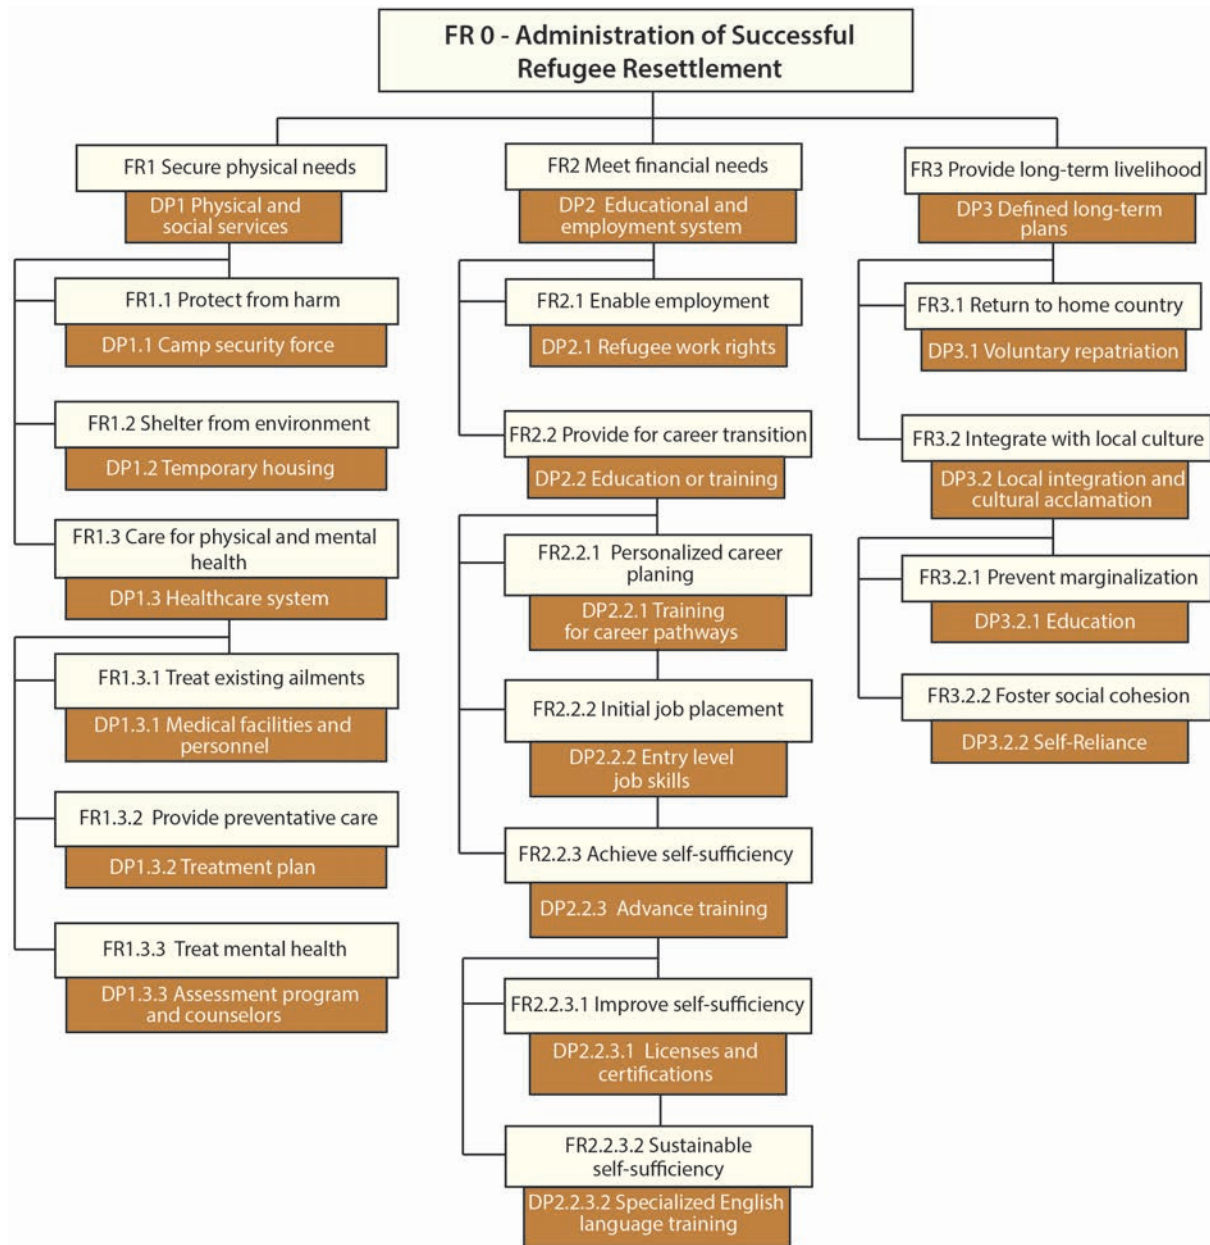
FR 0 - Administration of Successful Refugee Resettlement

FR1 Secure physical needs
DP1 Physical and social services

FR1.1 Protect from harm
DP1.1 Camp security force

FR1.2 Shelter from environment
DP1.2 Temporary housing

FR1.3 Care for physical and mental health
DP1.3 Healthcare system

FR1.3.1 Treat existing ailments
DP1.3.1 Medical facilities and personnel

FR1.3.2 Provide preventative care
DP1.3.2 Treatment plan

FR1.3.3 Treat mental health
DP1.3.3 Assessment program and counselors

FR2 Meet financial needs
DP2 Educational and employment system

FR2.1 Enable employment
DP2.1 Refugee work rights

FR2.2 Provide for career transition
DP2.2 Education or training

FR2.2.1 Personalized career planing
DP2.2.1 Training for career pathways

FR2.2.2 Initial job placement
DP2.2.2 Entry level job skills

FR2.2.3 Achieve self-sufficiency
DP2.2.3 Advance training

FR2.2.3.1 Improve self-sufficiency
DP2.2.3.1 Licenses and certifications

FR2.2.3.2 Sustainable self-sufficiency
DP2.2.3.2 Specialized English language training

FR3 Provide long-term livelihood
DP3 Defined long-term plans

FR3.1 Return to home country
DP3.1 Voluntary repatriation

FR3.2 Integrate with local culture
DP3.2 Local integration and cultural acclamation

FR3.2.1 Prevent marginalization
DP3.2.1 Education

FR3.2.2 Foster social cohesion
DP3.2.2 Self-Reliance